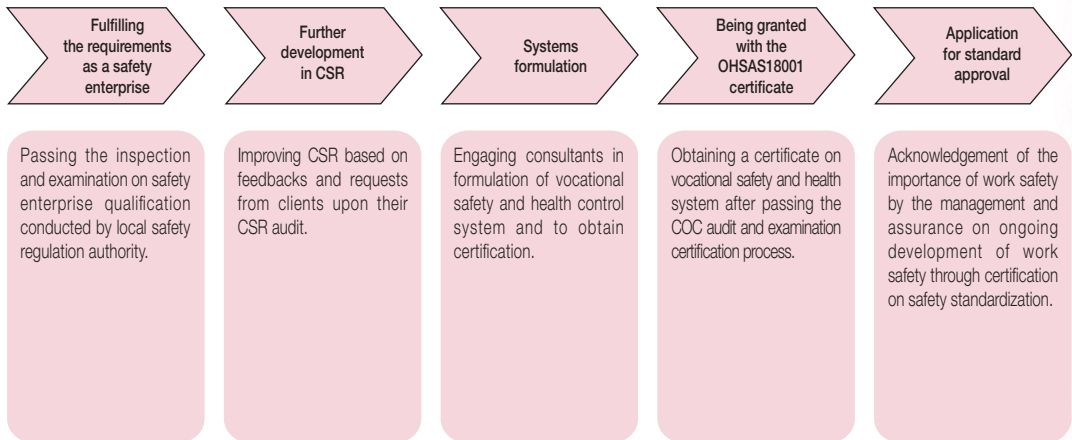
Fulfilling the requirements as a safety enterprise

Further development in CSR

Systems formulation

Being granted with the OHSAS18001 certificate

Application for standard approval

Passing the inspection and examination on safety enterprise qualification conducted by local safety regulation authority.

Improving CSR based on feedbacks and requests from clients upon their CSR audit.

Engaging consultants in formulation of vocational safety and health control system and to obtain certification.

Obtaining a certificate on vocational safety and health system after passing the COC audit and examination certification process.

Acknowledgement of the importance of work safety by the management and assurance on ongoing development of work safety through certification on safety standardization.